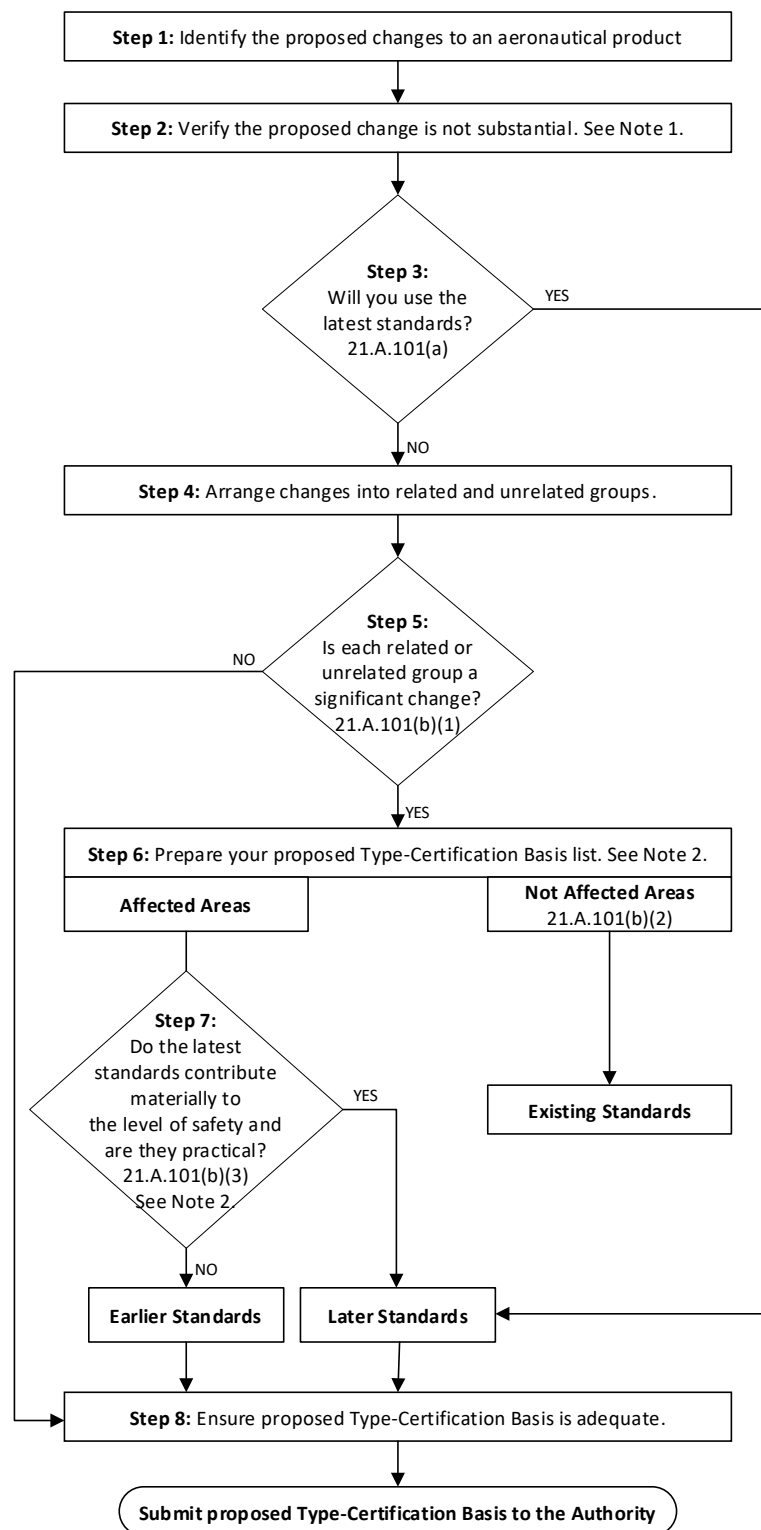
**Step 1:** Identify the proposed changes to an aeronautical product

**Step 2:** Verify the proposed change is not substantial. See Note 1.

**Step 3:** Will you use the latest standards? 21.A.101(a)

YES

NO

**Step 4:** Arrange changes into related and unrelated groups.

**Step 5:** Is each related or unrelated group a significant change? 21.A.101(b)(1)

NO

YES

**Step 6:** Prepare your proposed Type-Certification Basis list. See Note 2.

**Affected Areas**

**Not Affected Areas** 21.A.101(b)(2)

**Step 7:** Do the latest standards contribute materially to the level of safety and are they practical? 21.A.101(b)(3) See Note 2.

YES

**Existing Standards**

NO

**Earlier Standards**

**Later Standards**

**Step 8:** Ensure proposed Type-Certification Basis is adequate.

**Submit proposed Type-Certification Basis to the Authority**